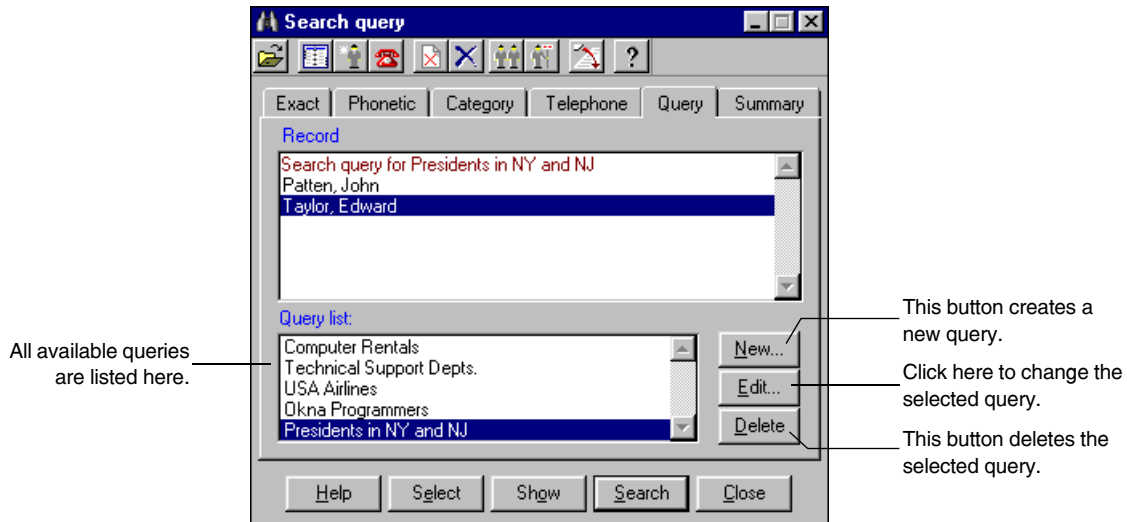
Search query

Exact | Phonetic | Category | Telephone | Query | Summary

Record

Search query for Presidents in NY and NJ
Patten, John
Taylor, Edward

Query list:

Computer Rentals
Technical Support Depts.
USA Airlines
Okna Programmers
Presidents in NY and NJ

New...
Edit...
Delete

Help
Select
Show
Search
Close

All available queries are listed here.

This button creates a new query.

Click here to change the selected query.

This button deletes the selected query.